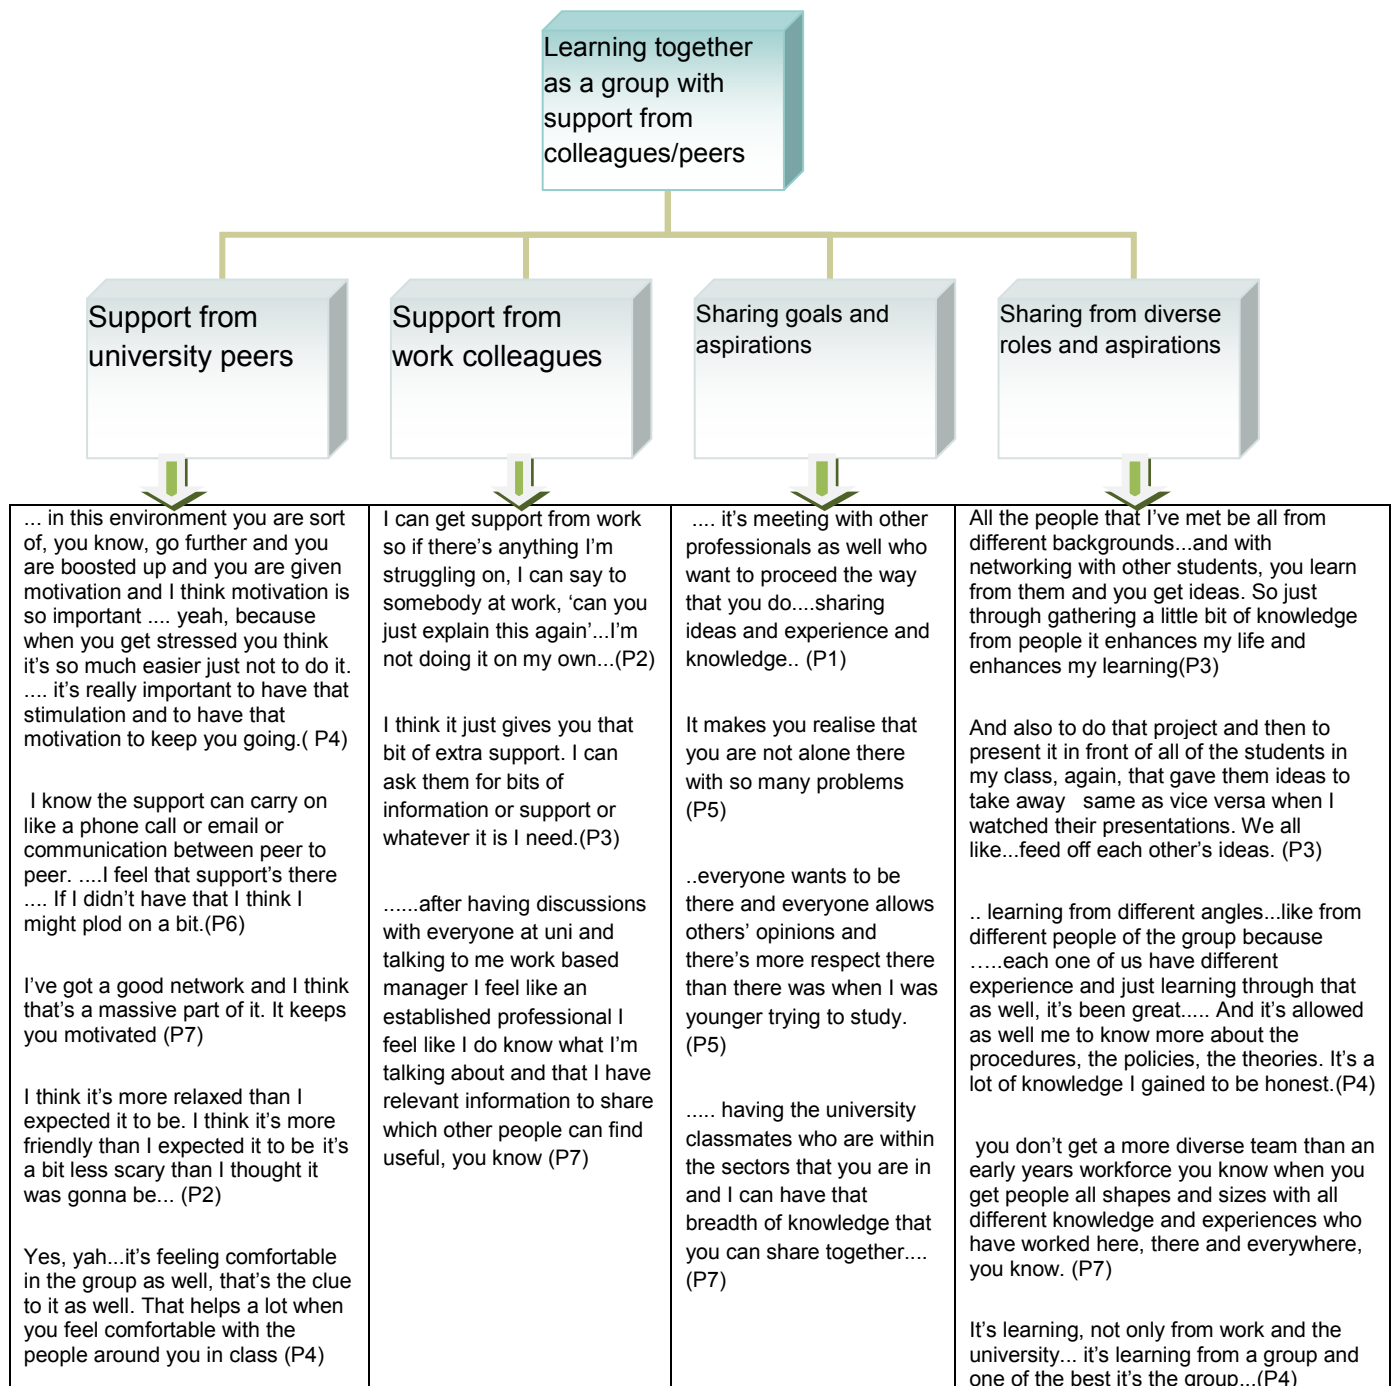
Learning together as a group with support from colleagues/peers

Support from university peers

Support from work colleagues

Sharing goals and aspirations

Sharing from diverse roles and aspirations

... in this environment you are sort of, you know, go further and you are boosted up and you are given motivation and I think motivation is so important .... yeah, because when you get stressed you think it's so much easier just not to do it. .... it's really important to have that stimulation and to have that motivation to keep you going.( P4)

I know the support can carry on like a phone call or email or communication between peer to peer. ....I feel that support's there .... If I didn't have that I think I might plod on a bit.(P6)

I've got a good network and I think that's a massive part of it. It keeps you motivated (P7)

I think it's more relaxed than I expected it to be. I think it's more friendly than I expected it to be it's a bit less scary than I thought it was gonna be... (P2)

Yes, yah...it's feeling comfortable in the group as well, that's the clue to it as well. That helps a lot when you feel comfortable with the people around you in class (P4)

I can get support from work so if there's anything I'm struggling on, I can say to somebody at work, 'can you just explain this again'...I'm not doing it on my own...(P2)

I think it just gives you that bit of extra support. I can ask them for bits of information or support or whatever it is I need.(P3)

......after having discussions with everyone at uni and talking to me work based manager I feel like an established professional I feel like I do know what I'm talking about and that I have relevant information to share which other people can find useful, you know (P7)

.... it's meeting with other professionals as well who want to proceed the way that you do....sharing ideas and experience and knowledge.. (P1)

It makes you realise that you are not alone there with so many problems (P5)

..everyone wants to be there and everyone allows others' opinions and there's more respect there than there was when I was younger trying to study. (P5)

..... having the university classmates who are within the sectors that you are in and I can have that breadth of knowledge that you can share together.... (P7)

All the people that I've met be all from different backgrounds...and with networking with other students, you learn from them and you get ideas. So just through gathering a little bit of knowledge from people it enhances my life and enhances my learning(P3)

And also to do that project and then to present it in front of all of the students in my class, again, that gave them ideas to take away same as vice versa when I watched their presentations. We all like...feed off each other's ideas. (P3)

.. learning from different angles...like from different people of the group because .....each one of us have different experience and just learning through that as well, it's been great..... And it's allowed as well me to know more about the procedures, the policies, the theories. It's a lot of knowledge I gained to be honest.(P4)

you don't get a more diverse team than an early years workforce you know when you get people all shapes and sizes with all different knowledge and experiences who have worked here, there and everywhere, you know. (P7)

It's learning, not only from work and the university... it's learning from a group and one of the best it's the group...(P4)